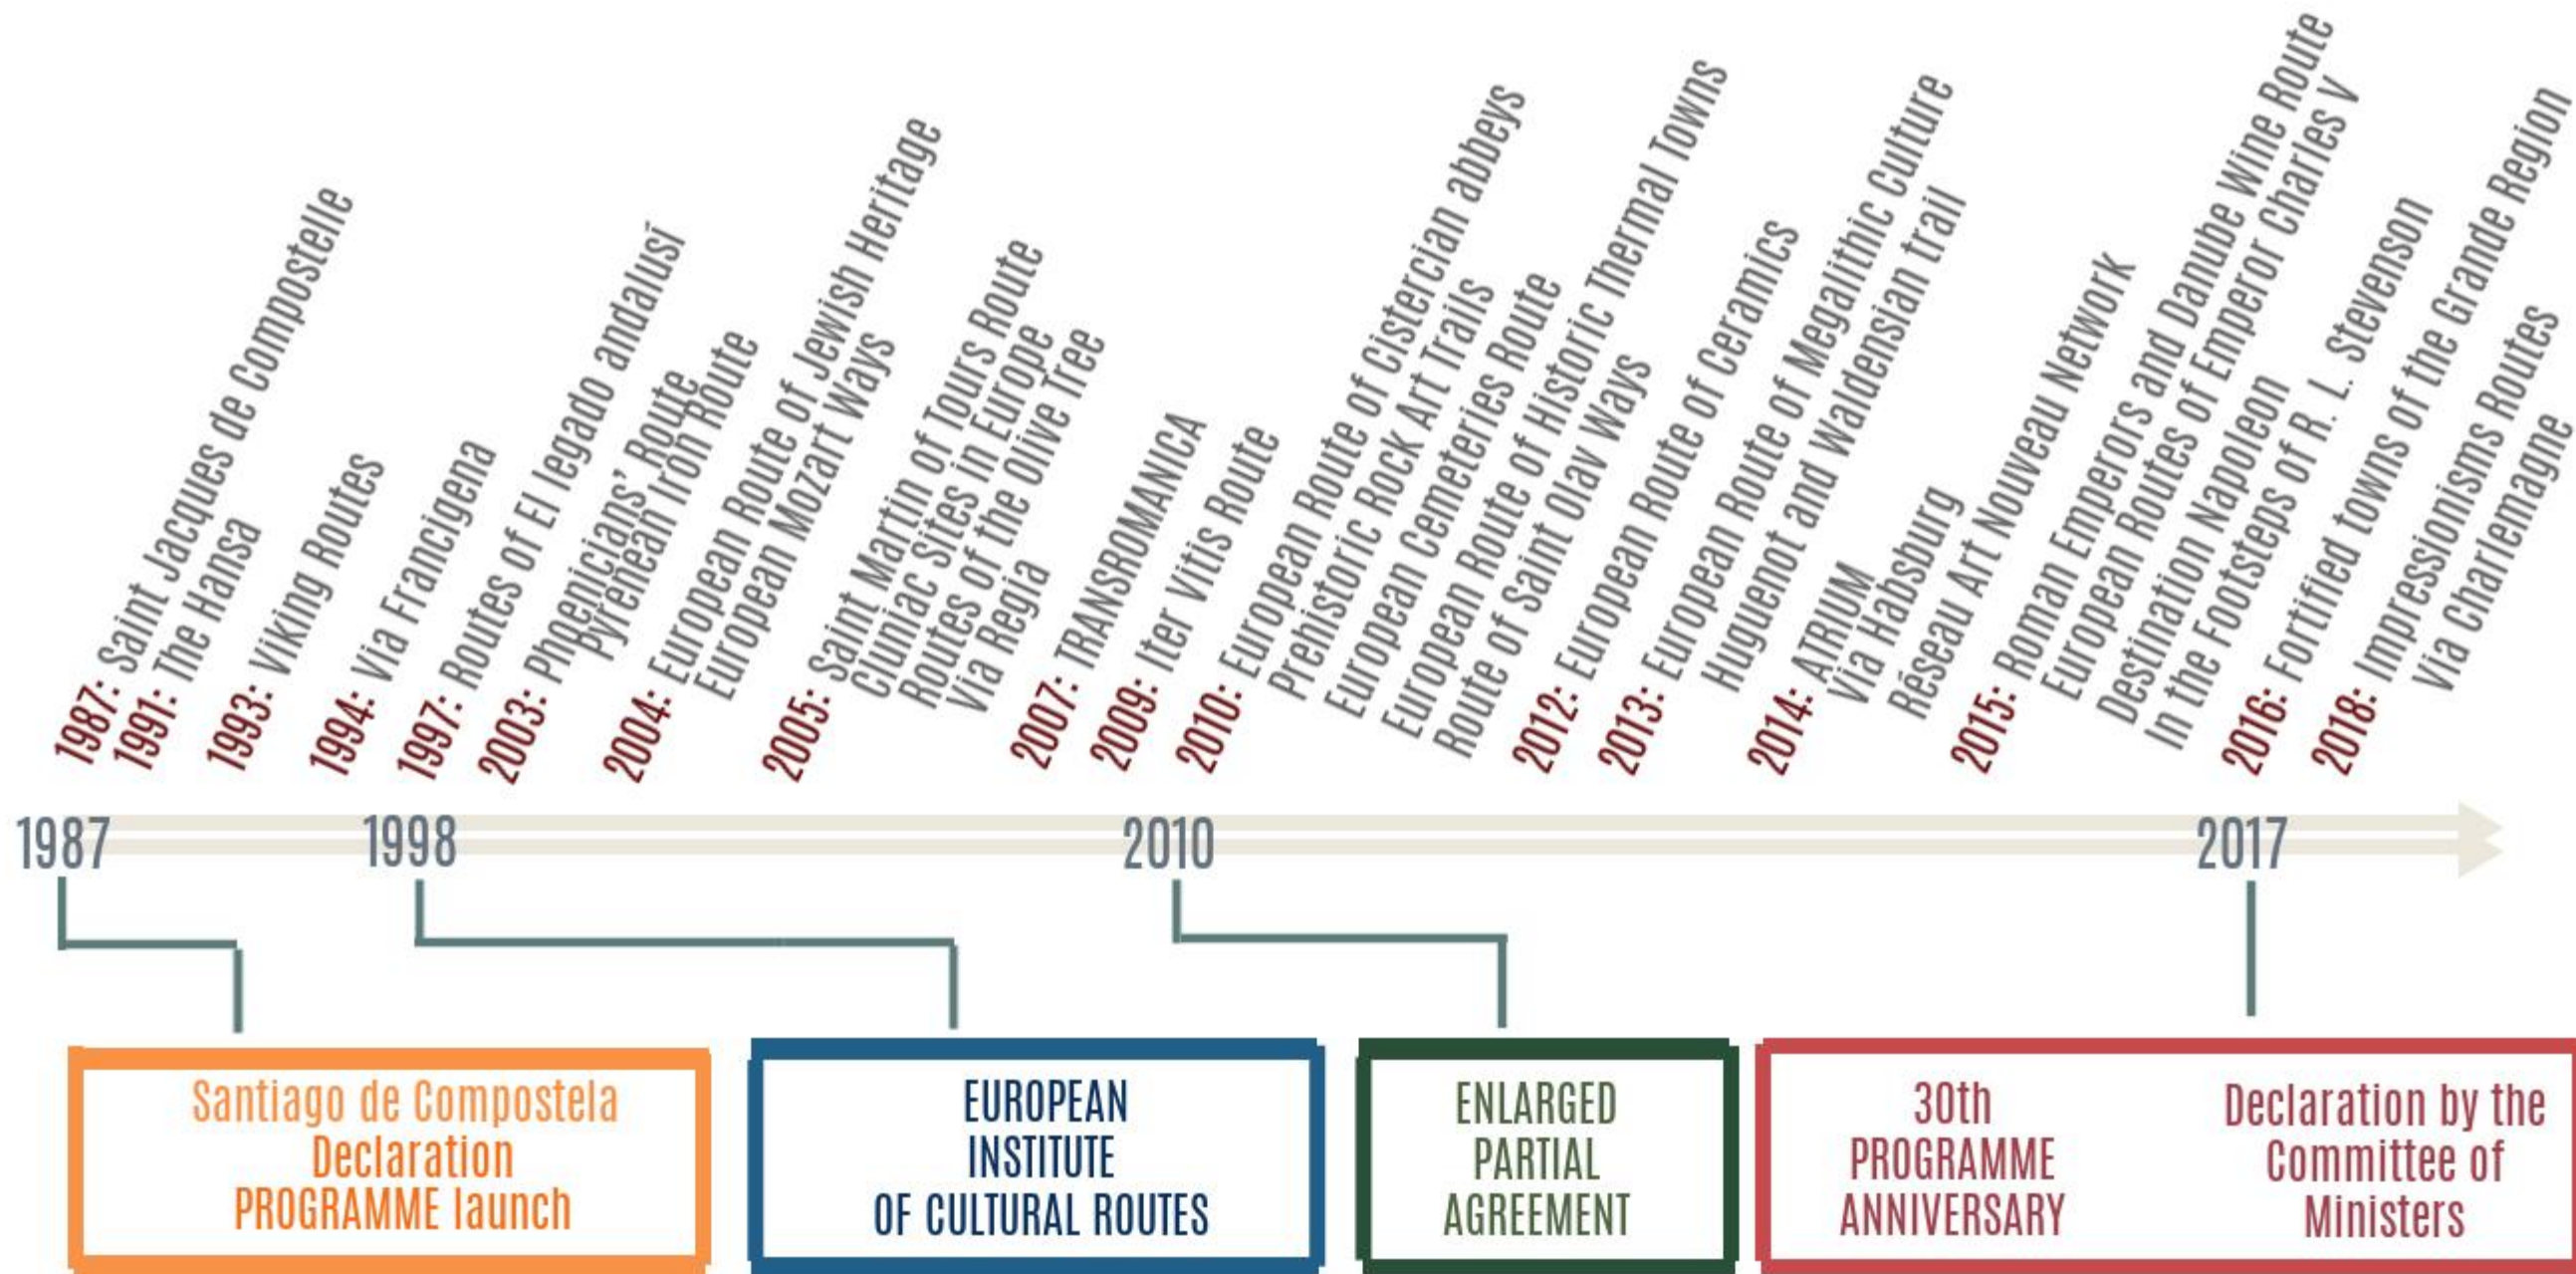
1987: Saint Jacques de Compostelle
1991: The Hansa
1993: Viking Routes
1994: Via Francigena
1997: Routes of El legado andalusí
2003: Phoenicians' Route
Pyrenean Iron Route
2004: European Route of Jewish Heritage
European Mozart Ways
2005: Saint Martin of Tours Route
Cluniac Sites in Europe
Routes of the Olive Tree
Via Regia
2007: TRANSROMANICA
2009: Iter Vitis Route
2010: European Route of Cistercian abbeys
Prehistoric Rock Art Trails
European Cemeteries Route
European Route of Historic Thermal Towns
Route of Saint Olav Ways
2012: European Route of Ceramics
2013: European Route of Megalithic Culture
Huguenot and Waldensian trail
2014: ATRIUM
Via Habsburg
Réseau Art Nouveau Network
2015: Roman Emperors and Danube Wine Route
European Routes of Emperor Charles V
Destination Napoleon
In the Footsteps of R. L. Stevenson
2016: Fortified towns of the Grande Region
2018: Impressionisms Routes
Via Charlemagne

1987
1998
2010
2017

Santiago de Compostela Declaration PROGRAMME launch

EUROPEAN INSTITUTE OF CULTURAL ROUTES

ENLARGED PARTIAL AGREEMENT

30th PROGRAMME ANNIVERSARY

Declaration by the Committee of Ministers